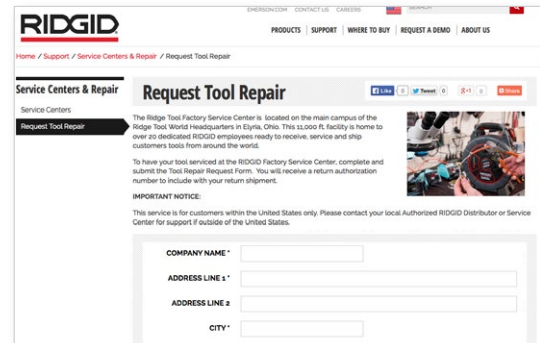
RIDGID

EMERSON.COM CONTACT US CAREERS SEARCH

PRODUCTS | SUPPORT | WHERE TO BUY | REQUEST A DEMO | ABOUT US

Home / Support / Service Centers & Repair / Request Tool Repair

Service Centers & Repair

Service Centers

Request Tool Repair

Request Tool Repair

Like 0 Tweet 0 g+1 0 Share

The Ridge Tool Factory Service Center is located on the main campus of the Ridge Tool World Headquarters in Elyria, Ohio. This 11,000 ft. facility is home to over 20 dedicated RIDGID employees ready to receive, service and ship customers tools from around the world.

To have your tool serviced at the RIDGID Factory Service Center, complete and submit the Tool Repair Request Form. You will receive a return authorization number to include with your return shipment.

IMPORTANT NOTICE:

This service is for customers within the United States only. Please contact your local Authorized RIDGID Distributor or Service Center for support if outside of the United States.

COMPANY NAME *

ADDRESS LINE 1 *

ADDRESS LINE 2

CITY *